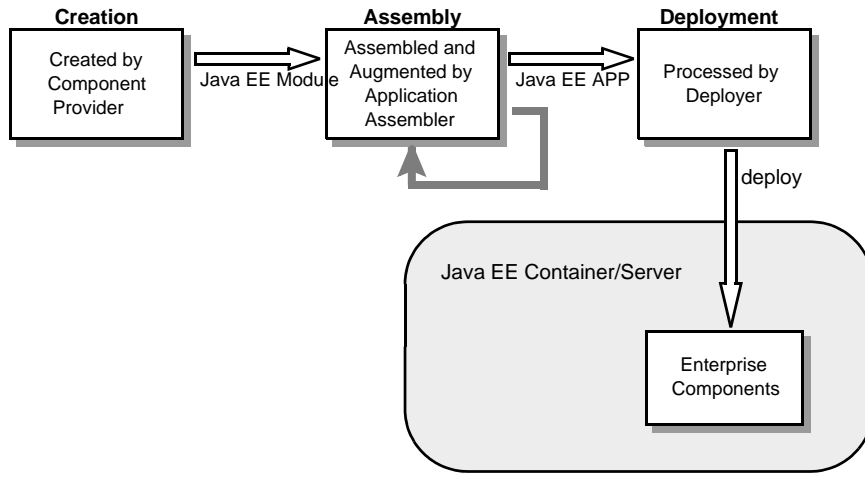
Creation

Created by Component Provider

Java EE Module

Assembly

Assembled and Augmented by Application Assembler

Java EE APP

Deployment

Processed by Deployer

deploy

Java EE Container/Server

Enterprise Components